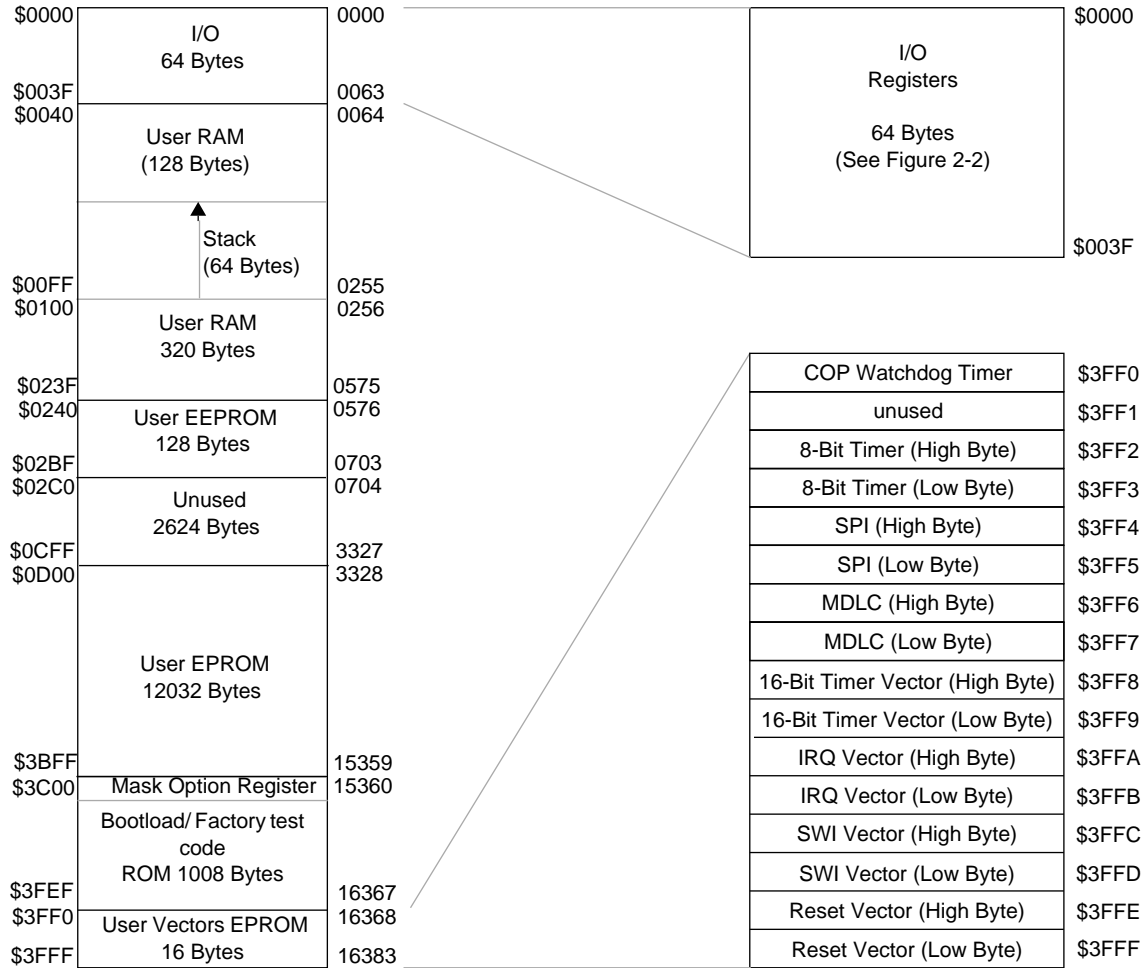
$0000 I/O 64 Bytes 0000
$003F 0063
$0040 User RAM (128 Bytes) 0064
Stack (64 Bytes)
$00FF 0255
$0100 User RAM 320 Bytes 0256
$023F 0575
$0240 User EEPROM 128 Bytes 0576
$02BF 0703
$02C0 Unused 2624 Bytes 0704
$0CFF 3327
$0D00 3328
User EPROM 12032 Bytes
$3BFF 15359
$3C00 Mask Option Register 15360
Bootload/ Factory test code ROM 1008 Bytes
$3FEF 16367
$3FF0 User Vectors EPROM 16 Bytes 16368
$3FFF 16383

I/O Registers

64 Bytes (See Figure 2-2)

$0000
$003F

| COP Watchdog Timer | $3FF0 |
|---|---|
| unused | $3FF1 |
| 8-Bit Timer (High Byte) | $3FF2 |
| 8-Bit Timer (Low Byte) | $3FF3 |
| SPI (High Byte) | $3FF4 |
| SPI (Low Byte) | $3FF5 |
| MDLC (High Byte) | $3FF6 |
| MDLC (Low Byte) | $3FF7 |
| 16-Bit Timer Vector (High Byte) | $3FF8 |
| 16-Bit Timer Vector (Low Byte) | $3FF9 |
| IRQ Vector (High Byte) | $3FFA |
| IRQ Vector (Low Byte) | $3FFB |
| SWI Vector (High Byte) | $3FFC |
| SWI Vector (Low Byte) | $3FFD |
| Reset Vector (High Byte) | $3FFE |
| Reset Vector (Low Byte) | $3FFF |